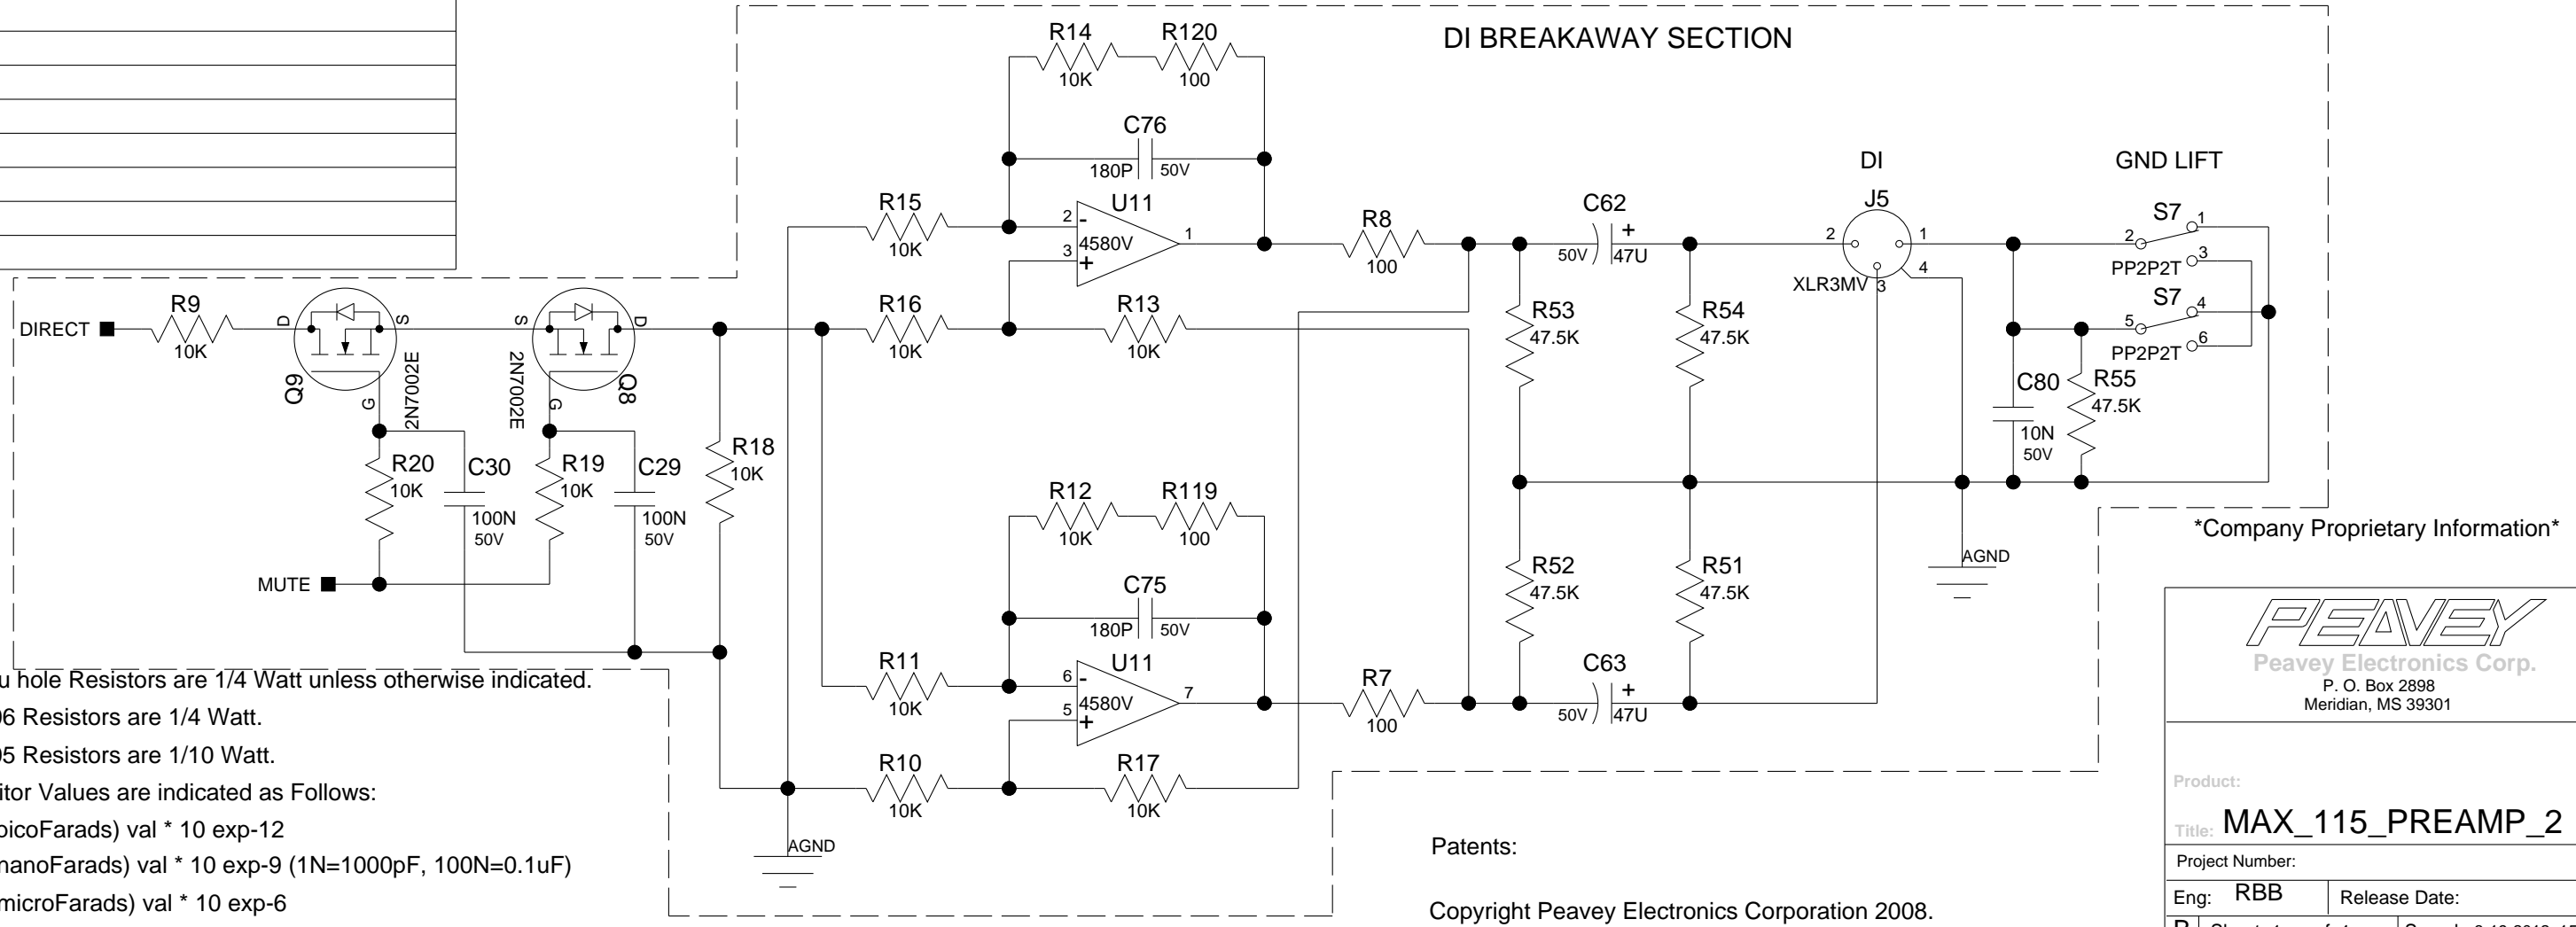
DI BREAKAWAY SECTION

R14 10K R120 100
C76 180P 50V
R15 10K
U11 4580V 2 - 3 + 1
R8 100
C62 + 50V 47U
DI J5 2 1 4 3 XLR3MV
GND LIFT
S7 2 1 3 PP2P2T
S7 5 4 6 PP2P2T
R16 10K R13 10K
R53 47.5K R54 47.5K
C80 10N 50V
R55 47.5K
DIRECT R9 10K
D S Q9 2N7002E G
S D 2N7002E Q8 G
R20 10K C30 100N 50V R19 10K C29 100N 50V R18 10K
MUTE
R12 10K R119 100
C75 180P 50V
R52 47.5K R51 47.5K
AGND
R11 10K
U11 4580V 6 - 5 + 7
R7 100
C63 + 50V 47U
R10 10K R17 10K
AGND

*Company Proprietary Information*

u hole Resistors are 1/4 Watt unless otherwise indicated.
06 Resistors are 1/4 Watt.
05 Resistors are 1/10 Watt.
itor Values are indicated as Follows:
picoFarads) val * 10 exp-12
nanoFarads) val * 10 exp-9 (1N=1000pF, 100N=0.1uF)
microFarads) val * 10 exp-6

Patents:

Copyright Peavey Electronics Corporation 2008.

PEAVEY
Peavey Electronics Corp.
P. O. Box 2898
Meridian, MS 39301

Product:
Title: MAX_115_PREAMP_2
Project Number:
Eng: RBB
Release Date:
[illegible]